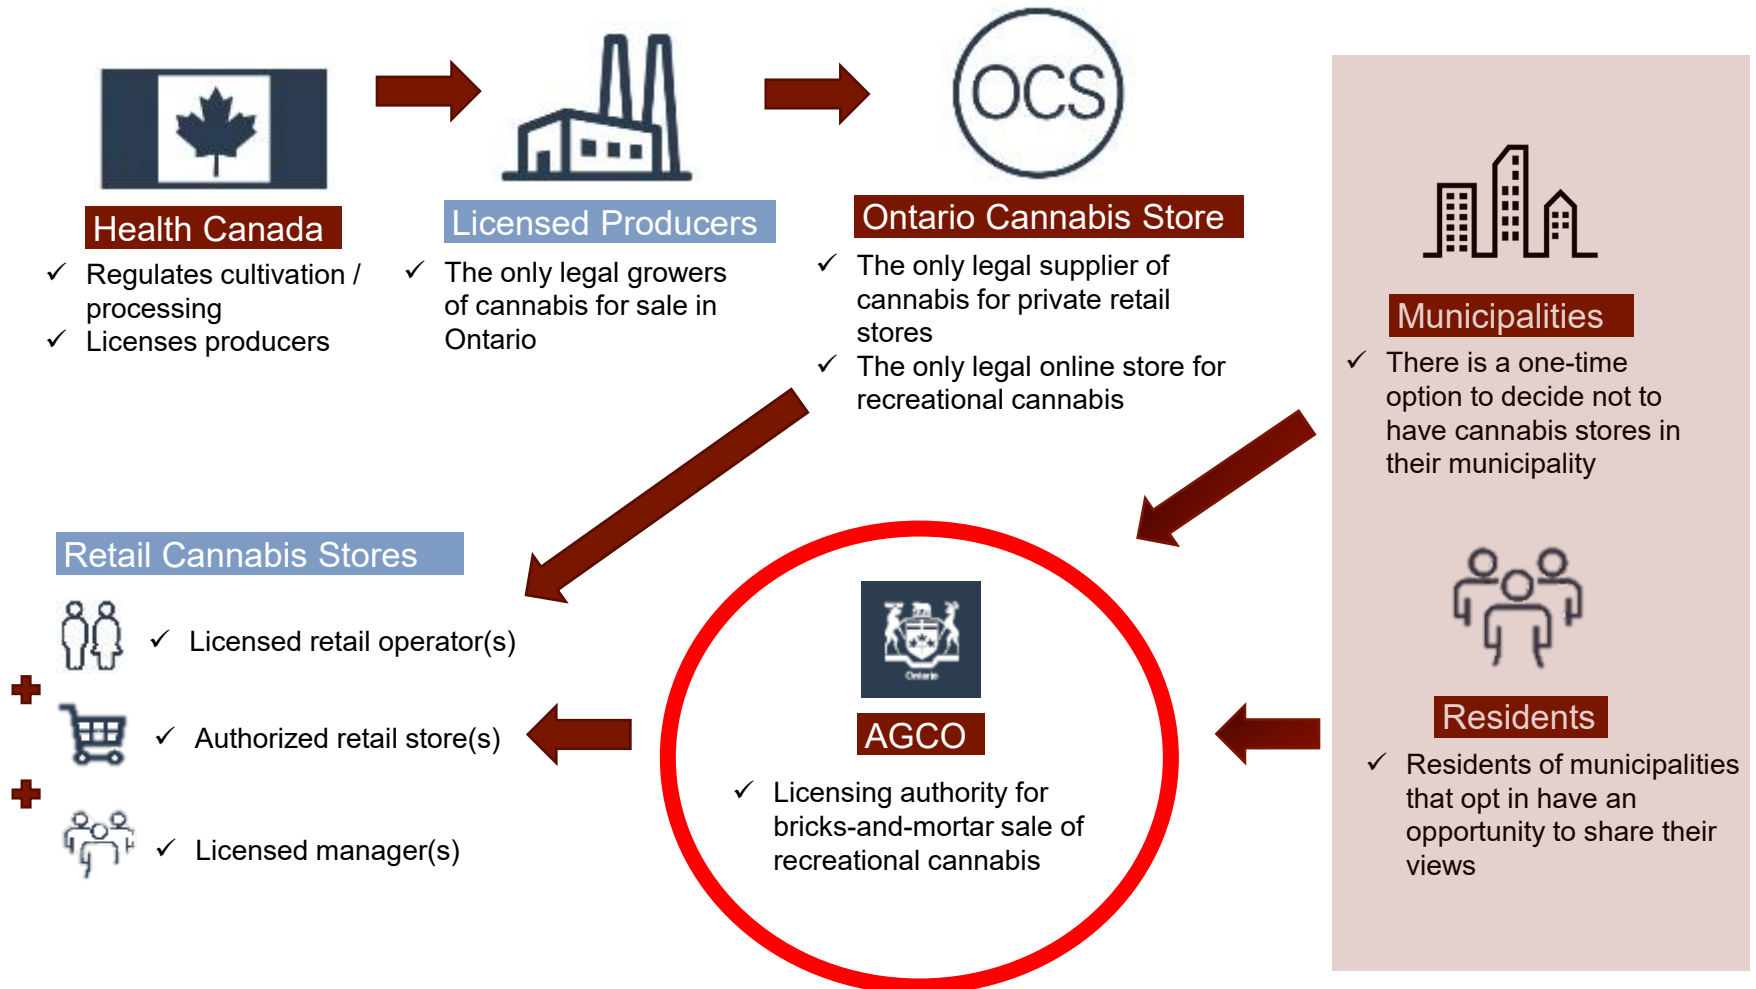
Health Canada
✓ Regulates cultivation / processing
✓ Licenses producers

Licensed Producers
✓ The only legal growers of cannabis for sale in Ontario

OCS

Ontario Cannabis Store
✓ The only legal supplier of cannabis for private retail stores
✓ The only legal online store for recreational cannabis

Municipalities
✓ There is a one-time option to decide not to have cannabis stores in their municipality

Retail Cannabis Stores
✓ Licensed retail operator(s)
✓ Authorized retail store(s)
✓ Licensed manager(s)

Ontario

AGCO
✓ Licensing authority for bricks-and-mortar sale of recreational cannabis

Residents
✓ Residents of municipalities that opt in have an opportunity to share their views